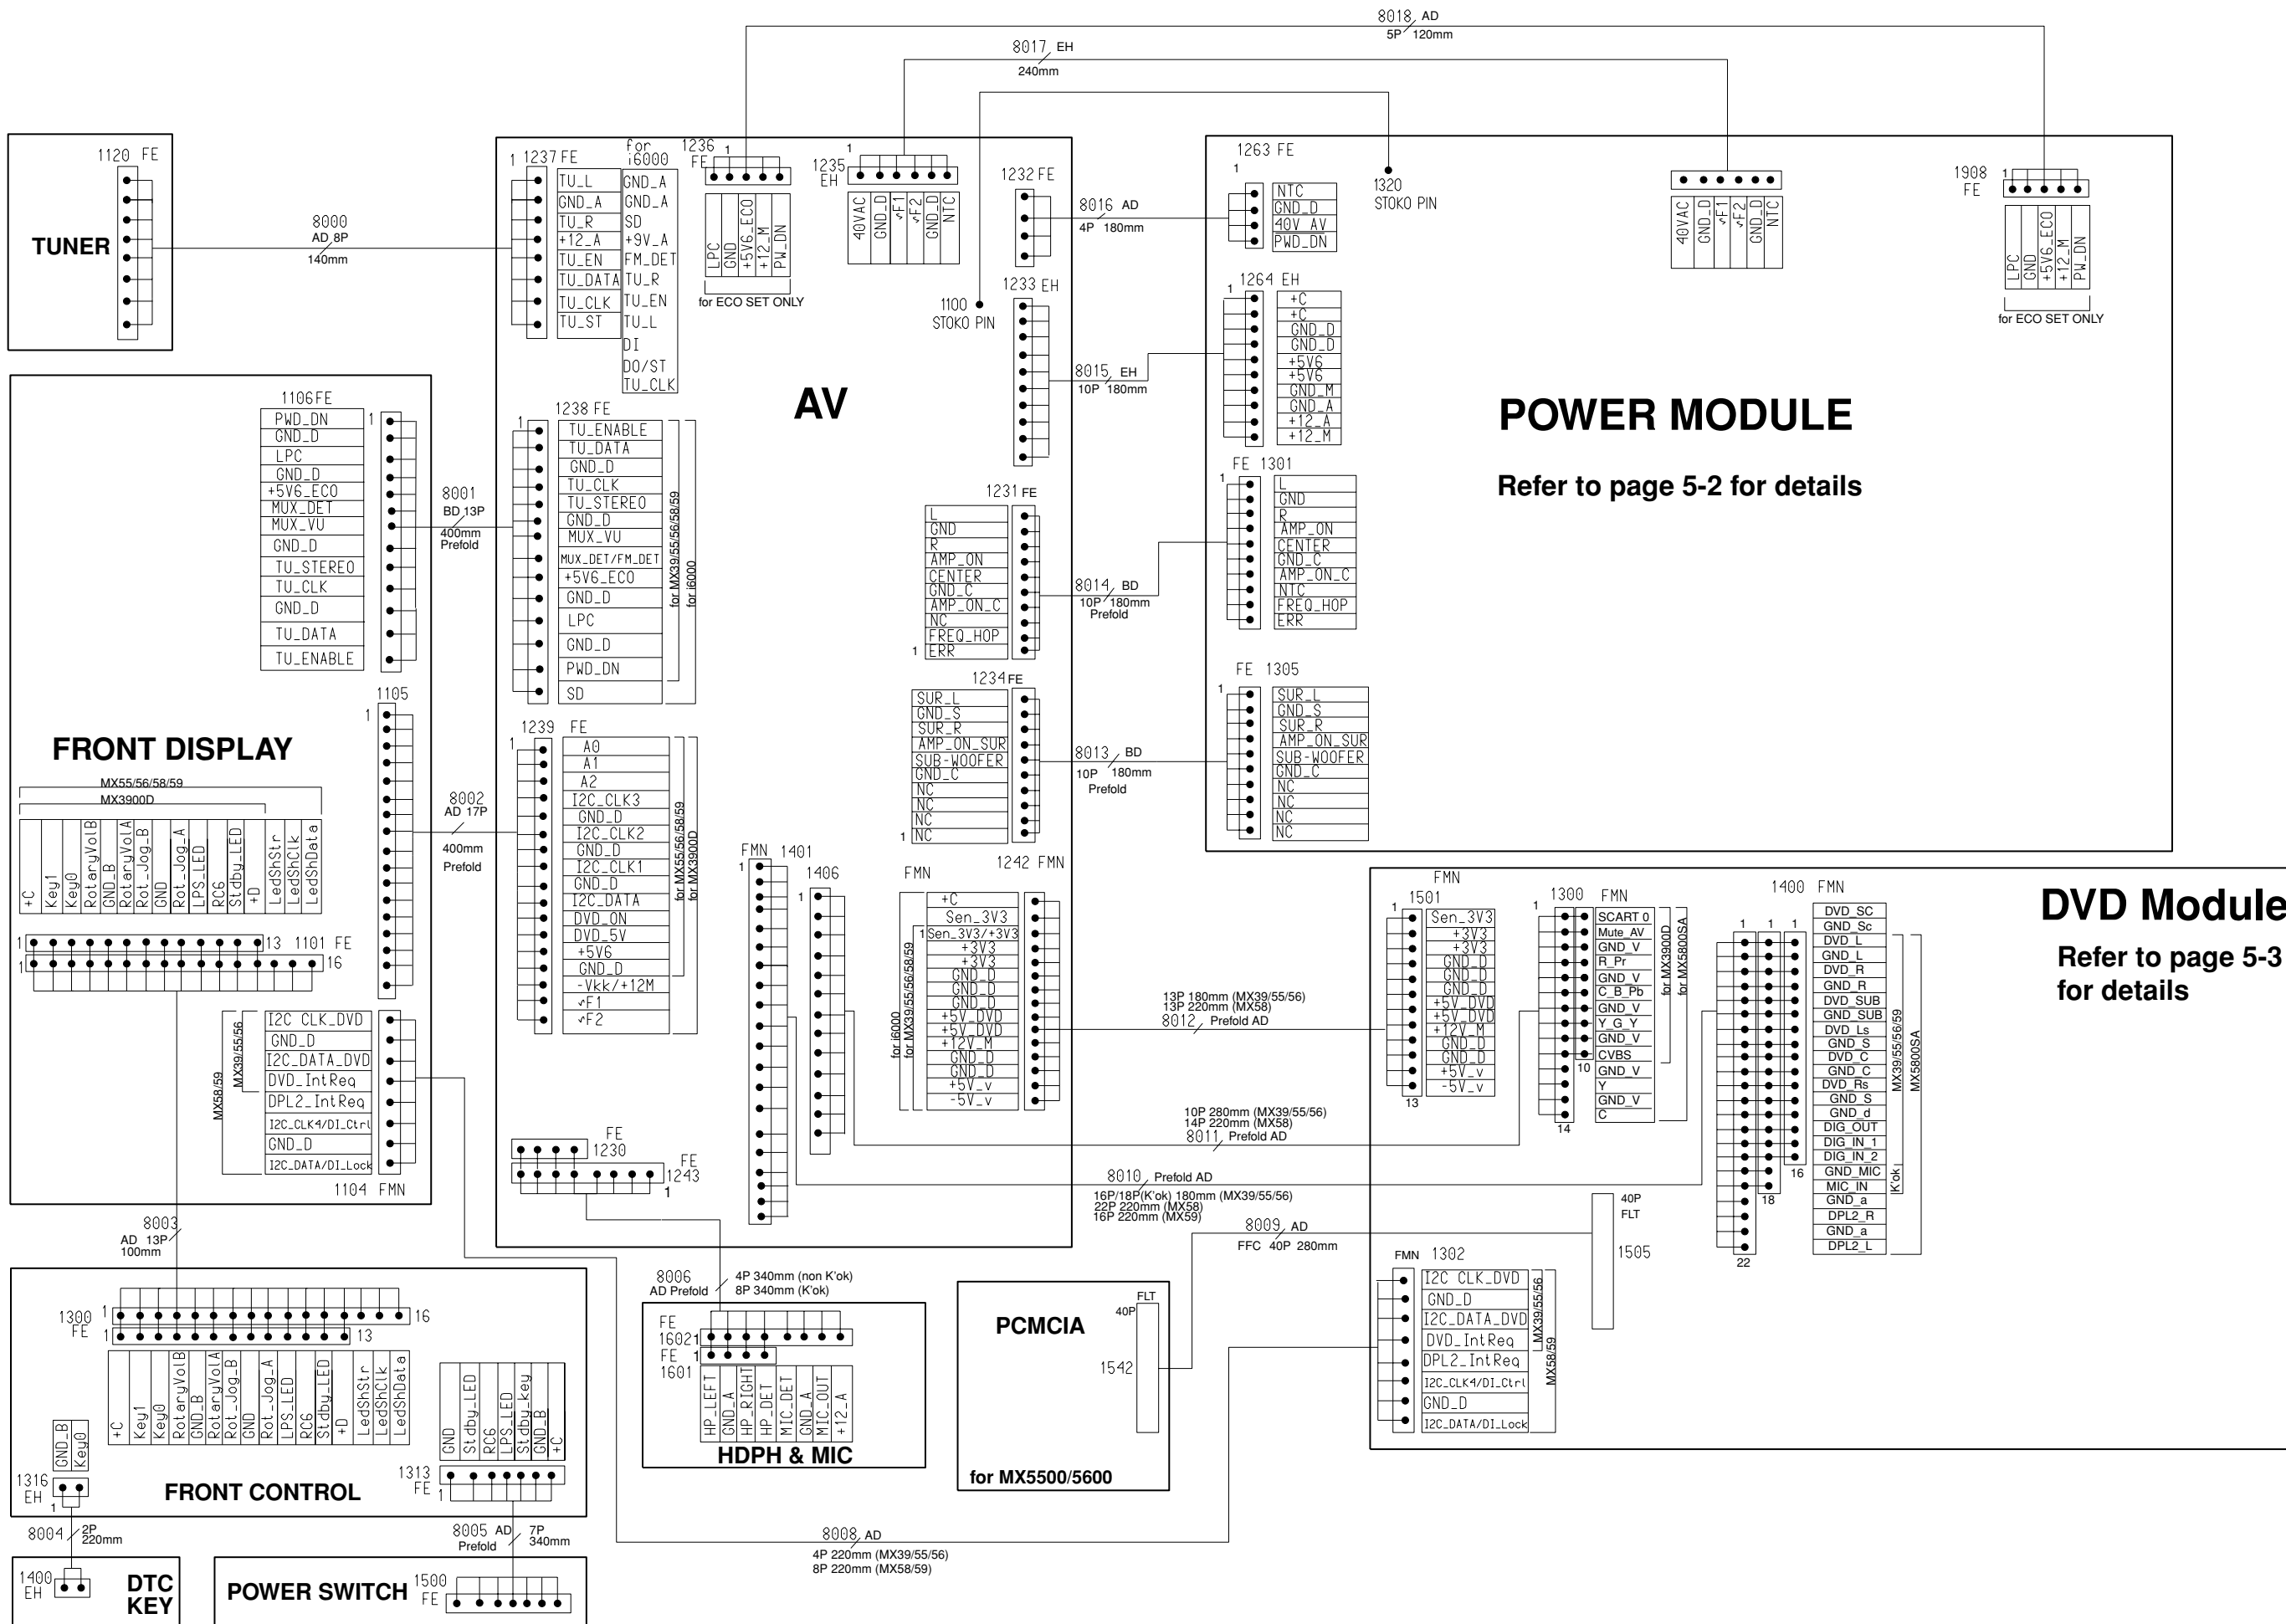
8018 AD 5P 120mm

8017 EH 240mm

TUNER

1120 FE

8000 AD 8P 140mm

1 1237 FE

TU_L
GND_A
TU_R
+12_A
TU_EN
TU_DATA
TU_CLK
TU_ST

for i6000

GND_A
GND_A
SD
+9V_A
FM_DET
TU_R
TU_EN
TU_L
DI
DO/ST
TU_CLK

1236 FE 1

LPC
GND
+5V6_ECO
+12_M
PW_DN

for ECO SET ONLY

1235 EH 1

40VAC
GND_D
F1
F2
GND_D
NTC

1232 FE

8016 AD 4P 180mm

1263 FE 1

NTC
GND_D
40V AV
PWD_DN

1320 STOKO PIN

40VAC
GND_D
F1
F2
GND_D
NTC

1908 FE 1

LPC
GND
+5V6_ECO
+12_M
PW_DN

for ECO SET ONLY

1233 EH

1100 STOKO PIN

1264 EH 1

+C
+C
GND_D
GND_D
+5V6
+5V6
GND_M
GND_A
+12_A
+12_M

8015 EH 10P 180mm

AV

POWER MODULE

Refer to page 5-2 for details

1106 FE

PWD_DN
GND_D
LPC
GND_D
+5V6_ECO
MUX_DET
MUX_VU
GND_D
TU_STEREO
TU_CLK
GND_D
TU_DATA
TU_ENABLE

8001 BD 13P 400mm Prefold

1238 FE 1

TU_ENABLE
TU_DATA
GND_D
TU_CLK
TU_STEREO
GND_D
MUX_VU
MUX_DET/FM_DET
+5V6_ECO
GND_D
LPC
GND_D
PWD_DN
SD

for MX39/55/56/58/59
for i6000

FE 1301 1

L
GND
R
AMP_ON
CENTER
GND_C
AMP_ON_C
NTC
FREQ_HOP
ERR

1231 FE

L
GND
R
AMP_ON
CENTER
GND_C
AMP_ON_C
NC
FREQ_HOP
1 ERR

8014 BD 10P 180mm Prefold

1105 1

FRONT DISPLAY

MX55/56/58/59
MX3900D

+C
Key1
Key0
RotaryVolB
GND_B
RotaryVolA
Rot_Jog_B
GND
Rot_Jog_A
LPS_LED
RC6
Stdby_LED
+D
LedShStr
LedShClk
LedShData

1 13 1101 FE
1 16

8002 AD 17P 400mm Prefold

1239 FE 1

A0
A1
A2
I2C_CLK3
GND_D
I2C_CLK2
GND_D
I2C_CLK1
GND_D
I2C_DATA
DVD_ON
DVD_5V
+5V6
GND_D
-Vkk/+12M
F1
F2

for MX55/56/58/59
for MX3900D

1234 FE

SUR_L
GND_S
SUR_R
AMP_ON_SUR
SUB-WOOFER
GND_C
NC
NC
NC
1 NC

8013 BD 10P 180mm Prefold

FE 1305 1

SUR_L
GND_S
SUR_R
AMP_ON_SUR
SUB-WOOFER
GND_C
NC
NC
NC
NC

FMN 1401 1

1406 1

FMN

1242 FMN

+C
Sen_3V3
1 Sen_3V3/+3V3
+3V3
+3V3
GND_D
GND_D
GND_D
+5V_DVD
+5V_DVD
+12V_M
GND_D
GND_D
+5V_v
-5V_v

for i6000
for MX39/55/56/58/59

FMN 1501 1

Sen_3V3
+3V3
+3V3
GND_D
GND_D
GND_D
+5V_DVD
+5V_DVD
+12V_M
GND_D
GND_D
+5V_v
-5V_v

13

1300 FMN 1

SCART 0
Mute_AV
GND_V
R_Pr
GND_V
C_B_Pb
GND_V
Y_G_Y
GND_V
CVBS
GND_V
Y
GND_V
C

10
14

for MX3900D
for MX5800SA

1400 FMN

1 1 1

DVD_SC
GND_Sc
DVD_L
GND_L
DVD_R
GND_R
DVD_SUB
GND_SUB
DVD_Ls
GND_S
DVD_C
GND_C
DVD_Rs
GND_S
GND_d
DIG_OUT
DIG_IN_1
DIG_IN_2
GND_MIC
MIC_IN
GND_a
DPL2_R
GND_a
DPL2_L

16
18
22

MX39/55/56/59
MX5800SA
K'ok

DVD Module

Refer to page 5-3 for details

13P 180mm (MX39/55/56)
13P 220mm (MX58)
8012 Prefold AD

10P 280mm (MX39/55/56)
14P 220mm (MX58)
8011 Prefold AD

8010 Prefold AD
16P/18P(K'ok) 180mm (MX39/55/56)
22P 220mm (MX58)
16P 220mm (MX59)

8009 AD FFC 40P 280mm

40P FLT
1505

MX58/59
MX39/55/56

I2C CLK_DVD
GND_D
I2C_DATA_DVD
DVD_IntReq
DPL2_IntReq
I2C_CLK4/DI_Ctrl
GND_D
I2C_DATA/DI_Lock

1104 FMN

FE 1230
FE 1243 1

8003 AD 13P 100mm

1300 FE 1
1 16 13

+C
Key1
Key0
RotaryVolB
GND_B
RotaryVolA
Rot_Jog_B
GND
Rot_Jog_A
LPS_LED
RC6
Stdby_LED
+D
LedShStr
LedShClk
LedShData

GND
Stdby_LED
RC6
LPS_LED
Stdby_key
GND_B
+C

GND_B
Key0

1316 EH 1

FRONT CONTROL

1313 FE 1

8004 2P 220mm

8005 AD Prefold 7P 340mm

1400 EH

DTC KEY

POWER SWITCH

1500 FE

8006 AD Prefold 4P 340mm (non K'ok) 8P 340mm (K'ok)

FE 1602 1
FE 1601 1

HP_LEFT
GND_A
HP_RIGHT
HP_DET
GND
MIC_DET
GND_A
MIC_OUT
+12_A

HDPH & MIC

PCMCIA

FLT 40P

1542

for MX5500/5600

FMN 1302

I2C CLK_DVD
GND_D
I2C_DATA_DVD
DVD_IntReq
DPL2_IntReq
I2C_CLK4/DI_Ctrl
GND_D
I2C_DATA/DI_Lock

MX39/55/56
MX58/59

8008 AD
4P 220mm (MX39/55/56)
8P 220mm (MX58/59)